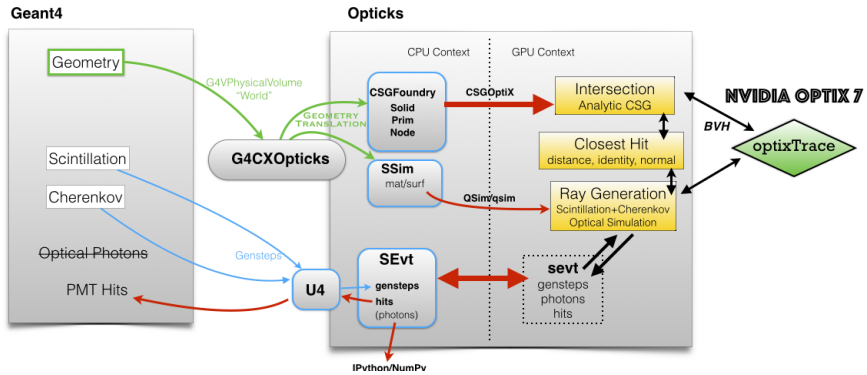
Geant4

Geometry

G4VPhysicalVolume "World"

Scintillation

Cherenkov

Optical Photons

PMT Hits

Opticks

CPU Context

GPU Context

CSGFoundry
Solid
Prim
Node

GEOMETRY TRANSLATION

G4CXOpticks

SSim
mat/surf

CSGOptiX

QSim/qsim

Intersection
Analytic CSG

Closest Hit
distance, identity, normal

Ray Generation
Scintillation+Cherenkov
Optical Simulation

NVIDIA OPTIX 7

BVH

optixTrace

Gensteps

U4

SEvt
gensteps
hits
(photons)

sevt
gensteps
photons
hits

IPython/NumPy